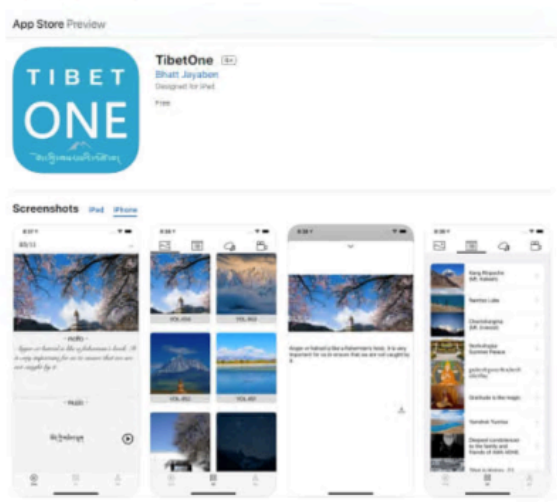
App Store Preview

TIBET
ONE

TibetOne 4+
Bhatt Jayaben
Designed for iPad
Free

Screenshots iPad iPhone

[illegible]

Anger or hatred is like a fisherman's hook. It is very important for us to ensure that we are not caught by it.

Kang Rinpoche (Mt. Kailash)
Namtso Lake
Chomolungma (Mt. Everest)
Gratitude is like magic
Yamdrok Yumtso
Deepest condolences to the family and friends of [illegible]